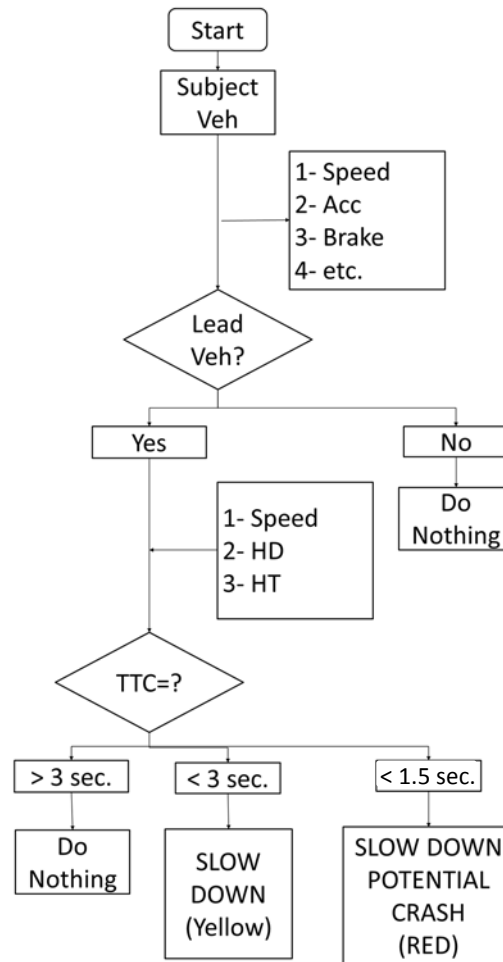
Start

Subject Veh

1- Speed
2- Acc
3- Brake
4- etc.

Lead Veh?

Yes

No

Do Nothing

1- Speed
2- HD
3- HT

TTC=?

> 3 sec.

< 3 sec.

< 1.5 sec.

Do Nothing

SLOW DOWN (Yellow)

SLOW DOWN POTENTIAL CRASH (RED)